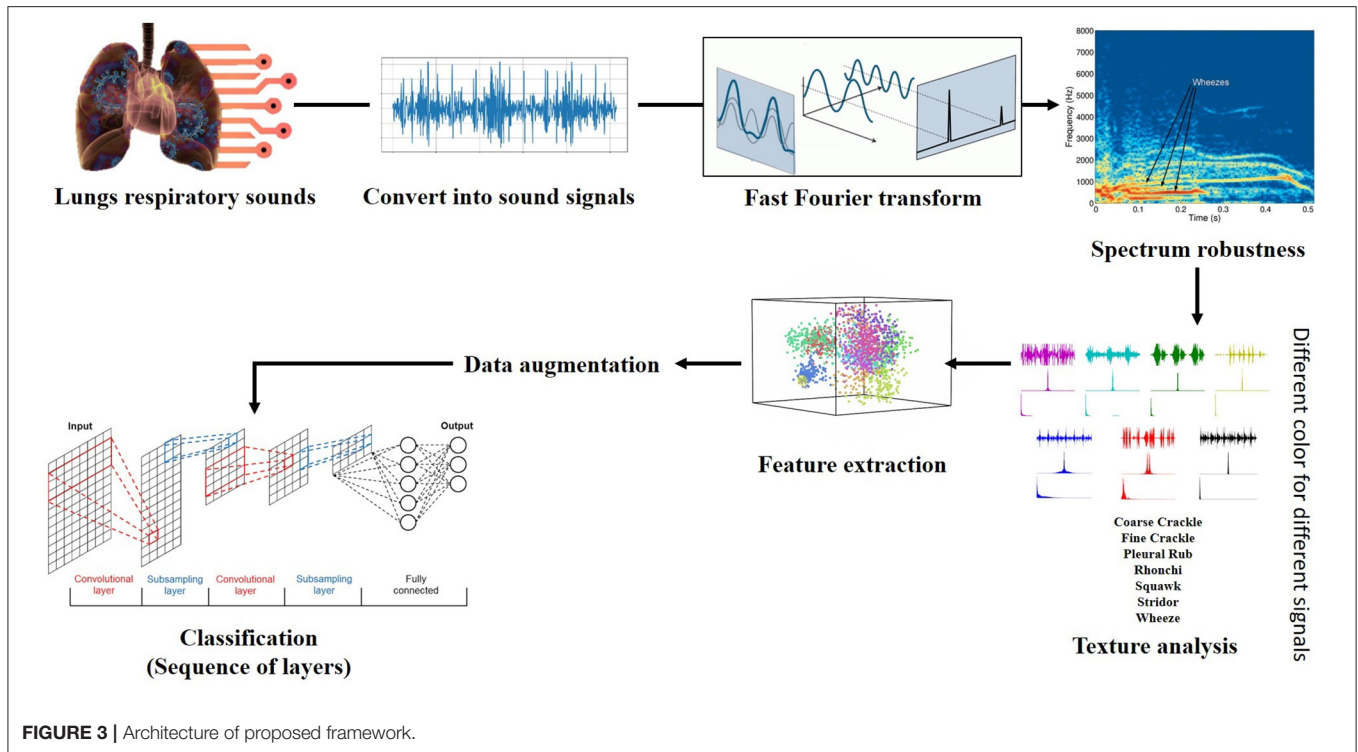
Lungs respiratory sounds

Convert into sound signals

Fast Fourier transform

8000
7000
6000
5000
4000
3000
2000
1000
0
Frequency (Hz)
Wheezes
0 0.1 0.2 0.3 0.4 0.5
Time (s)

Spectrum robustness

Different color for different signals

Coarse Crackle
Fine Crackle
Pleural Rub
Rhonchi
Squawk
Stridor
Wheeze

Texture analysis

Feature extraction

Data augmentation

Input
Output
Convolutional layer
Subsampling layer
Convolutional layer
Subsampling layer
Fully connected

Classification
(Sequence of layers)

FIGURE 3 | Architecture of proposed framework.